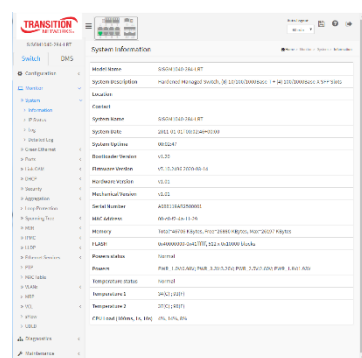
TRANSITION NETWORKS

S4224-1S0-2X4-XRT

Switch DMS

Configuration
Monitor
System
Information
IP Status
Log
Detailed Log
Green Ethernet
Ports
Link OAM
DHCP
Security
Aggregation
Loop Protection
Spanning Tree
MVR
IPMC
LLDP
Ethernet Services
PTP
MAC table
VLANs
MEP
VCL
sFlow
UDLD
Diagnostics
Maintenance

System Information

Home > Monitor > System > Information

| | |
|---|---|
| Model Name | S4224-1S0-2X4-XRT |
| System Description | Hardened Managed Switch, (8) 10/100/1000Base-T + (4) 10/100/1000Base-X SFP Slots |
| Location | |
| Contact | |
| System Name | S4224-1S0-2X4-XRT |
| System Date | 2011-01-01 08:14:44+00:00 |
| System Uptime | 0d 08:47 |
| Bootloader Version | v1.20 |
| Firmware Version | v1.10.2400 2020-06-16 |
| Hardware Version | v1.02 |
| Mechanical Version | v1.02 |
| Serial Number | A0810384258005 |
| MAC Address | 00-c0-f2-1b-11-76 |
| Memory | Total=64708 KBytes, Free=35480 KBytes, Max=26197 KBytes |
| FLASH | 0x40000000-0x427fffff, 512 x 0x10000 blocks |
| Power status | Normal |
| Powers | PWR1: 1.0V/1.48A; PWR2: 3.3V/3.36A; PWR3: 2.5V/0.23A; PWR4: 1.8V/1.66A |
| Temperature status | Normal |
| Temperature 1 | 54°C (130°F) |
| Temperature 2 | 37°C (100°F) |
| CPU Load (100ms, 1s, 10s) | 4%, 10%, 8% |